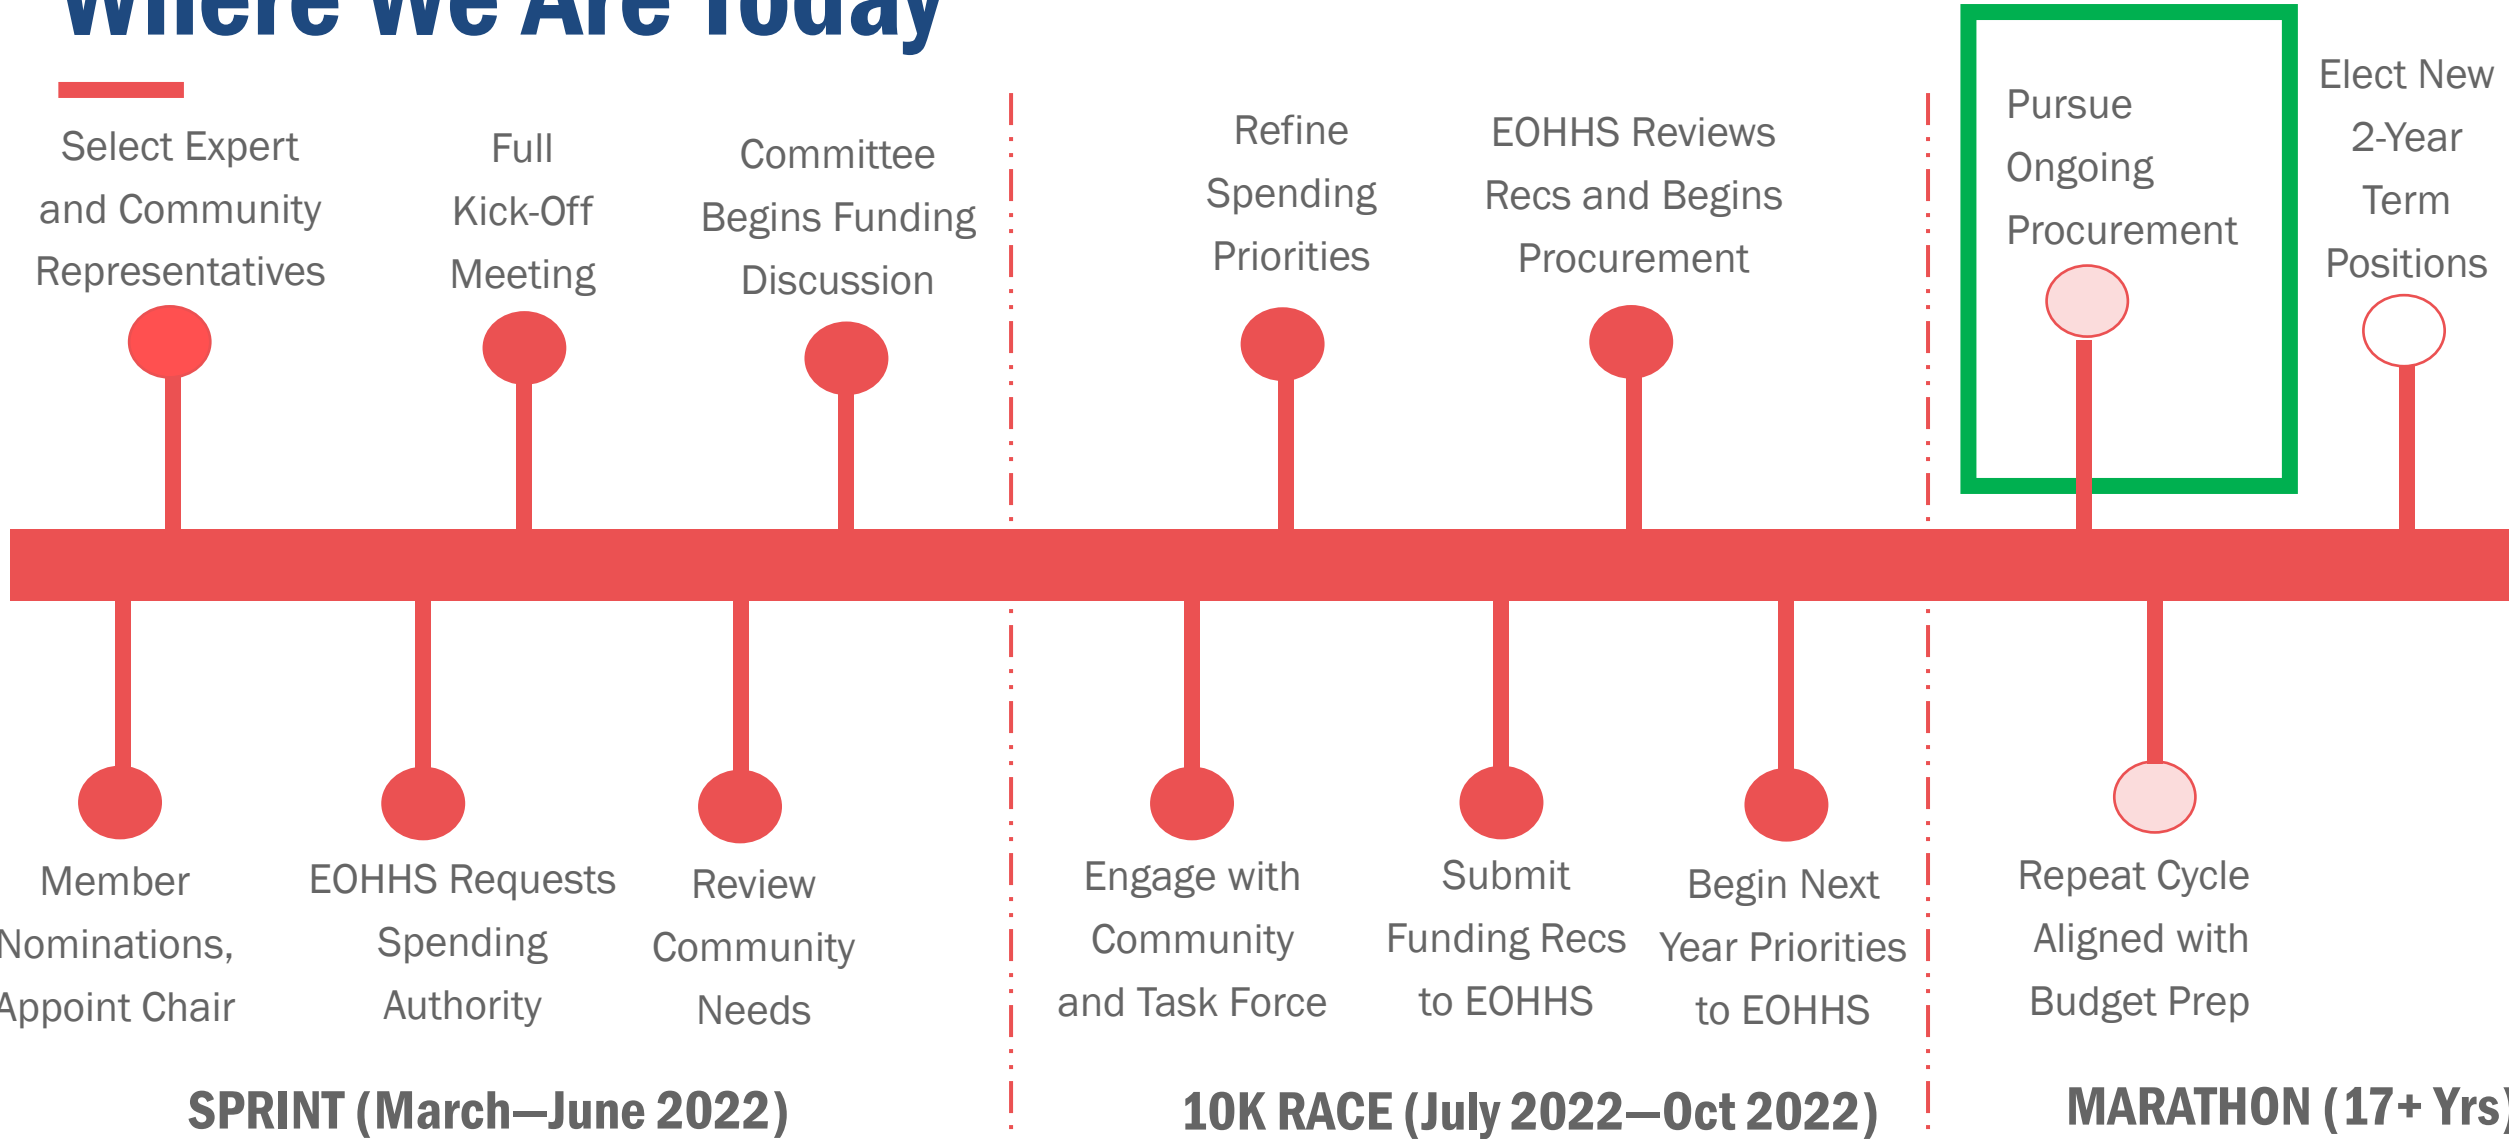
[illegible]

Select Expert and Community Representatives

Full Kick-Off Meeting

Committee Begins Funding Discussion

Refine Spending Priorities

EOHHS Reviews Recs and Begins Procurement

Pursue Ongoing Procurement

Elect New 2-Year Term Positions

Member Nominations, Appoint Chair

EOHHS Requests Spending Authority

Review Community Needs

Engage with Community and Task Force

Submit Funding Recs to EOHHS

Begin Next Year Priorities to EOHHS

Repeat Cycle Aligned with Budget Prep

SPRINT (March—June 2022)

10K RACE (July 2022—Oct 2022)

MARATHON (17+ Yrs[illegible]